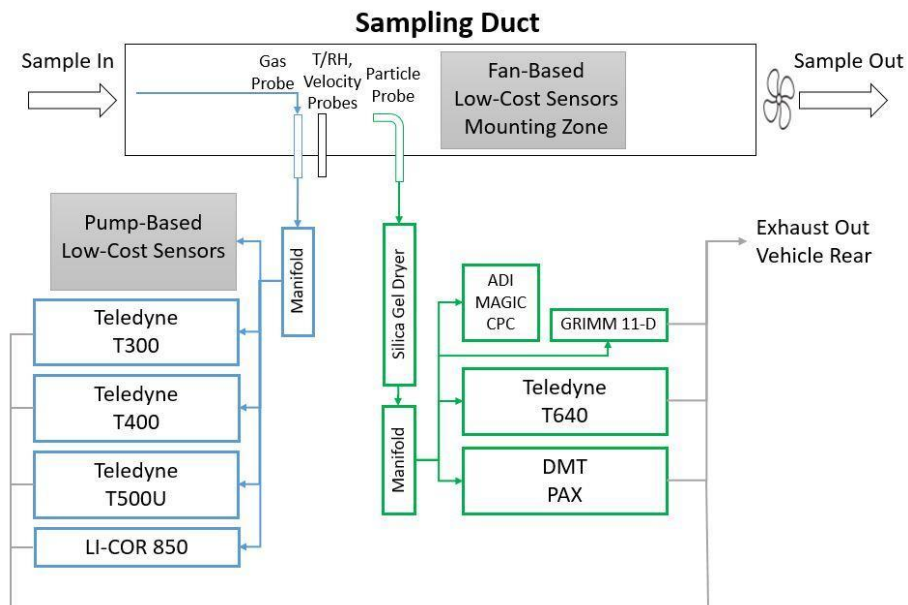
Sampling Duct

Sample In

Gas Probe

T/RH, Velocity Probes

Particle Probe

Fan-Based Low-Cost Sensors Mounting Zone

Sample Out

Pump-Based Low-Cost Sensors

Manifold

Teledyne T300

Teledyne T400

Teledyne T500U

LI-COR 850

Silica Gel Dryer

Manifold

ADI MAGIC CPC

GRIMM 11-D

Teledyne T640

DMT PAX

Exhaust Out Vehicle Rear